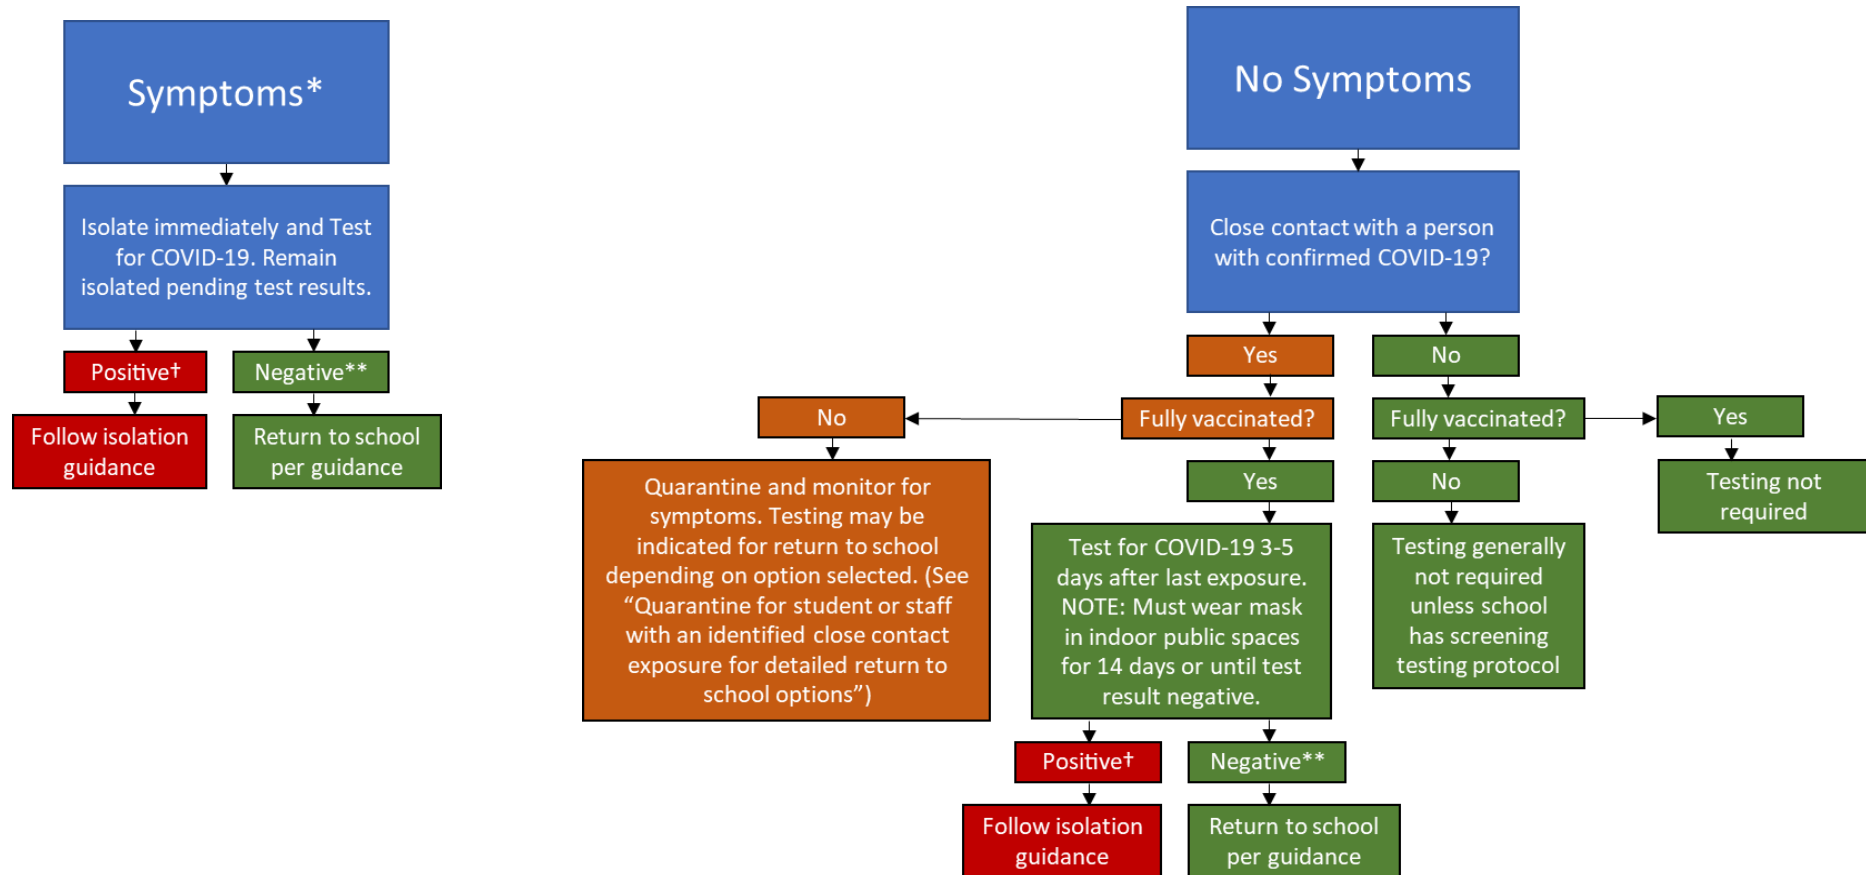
Symptoms*

Isolate immediately and Test for COVID-19. Remain isolated pending test results.

Positive†

Negative**

Follow isolation guidance

Return to school per guidance

No Symptoms

Close contact with a person with confirmed COVID-19?

Yes

No

No

Fully vaccinated?

Fully vaccinated?

Yes

Quarantine and monitor for symptoms. Testing may be indicated for return to school depending on option selected. (See "Quarantine for student or staff with an identified close contact exposure for detailed return to school options")

Yes

No

Testing not required

Test for COVID-19 3-5 days after last exposure. NOTE: Must wear mask in indoor public spaces for 14 days or until test result negative.

Testing generally not required unless school has screening testing protocol

Positive†

Negative**

Follow isolation guidance

Return to school per guidance